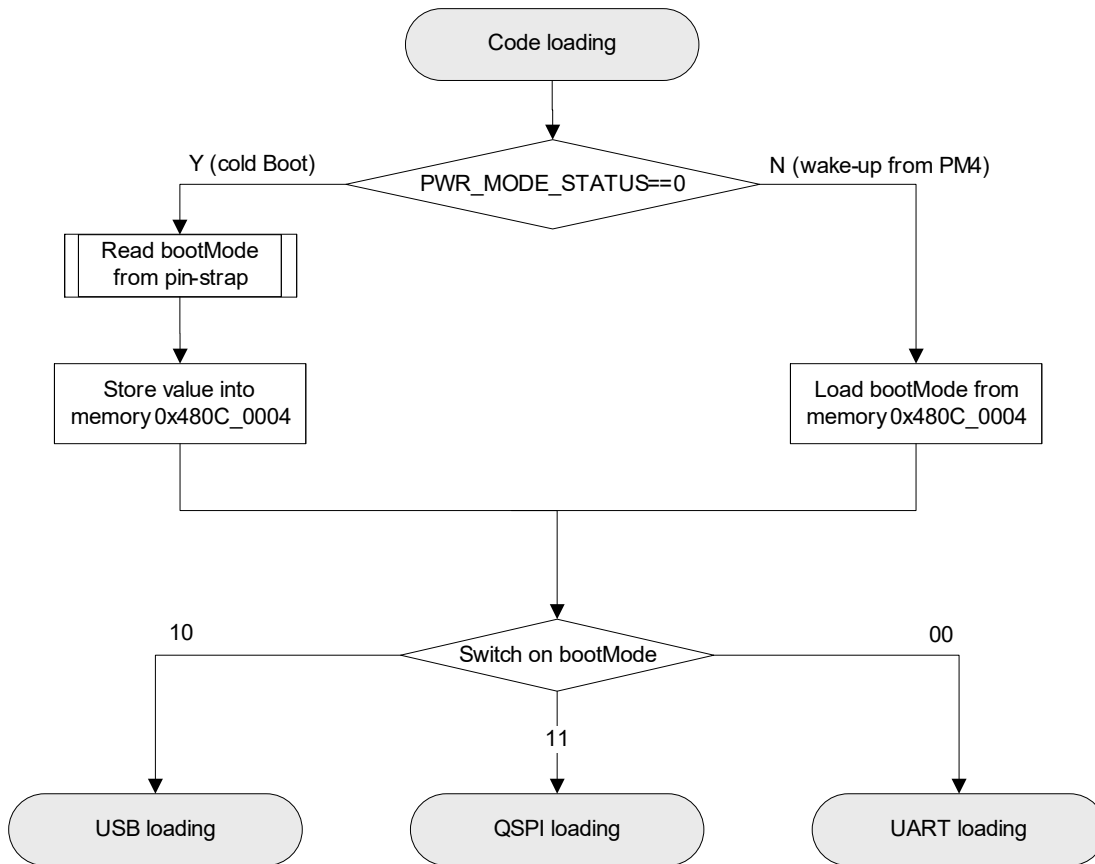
Code loading

Y (cold Boot)

PWR_MODE_STATUS==0

N (wake-up from PM4)

Read bootMode from pin-strap

Store value into memory 0x480C_0004

Load bootMode from memory 0x480C_0004

10

Switch on bootMode

00

11

USB loading

QSPI loading

UART loading